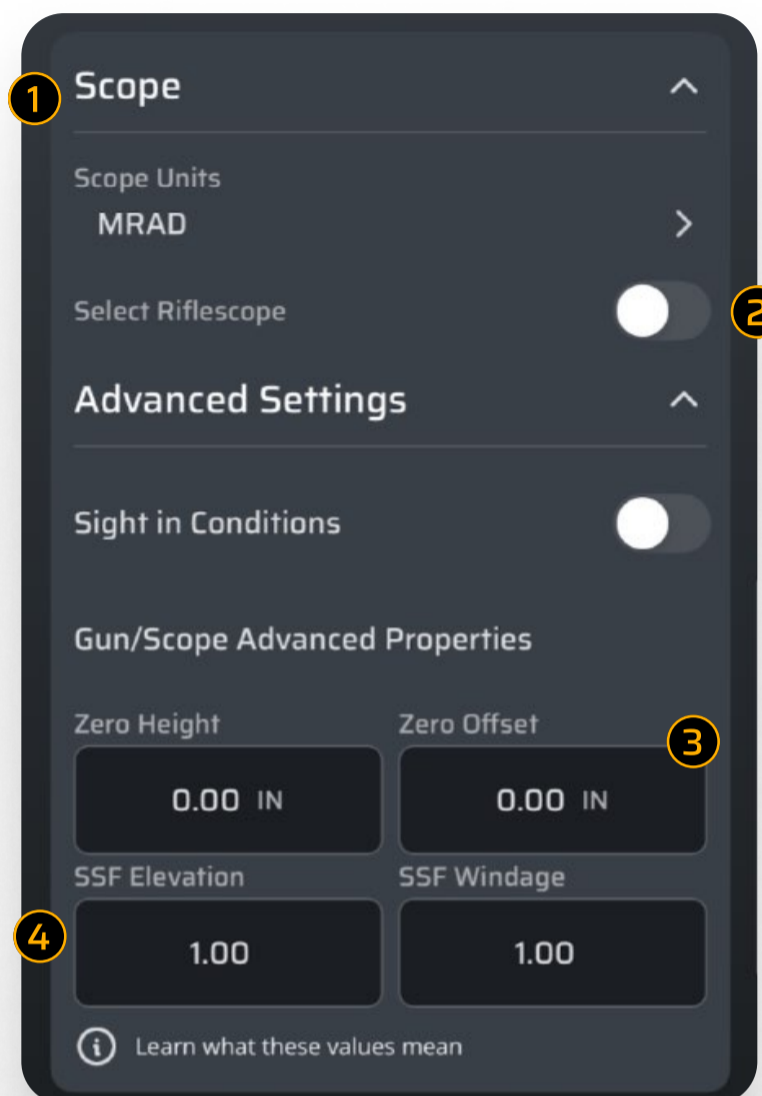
1 Scope

Scope Units
MRAD

Select Riflescope 2

Advanced Settings

Sight in Conditions

Gun/Scope Advanced Properties

Zero Height
0.00 IN

Zero Offset 3
0.00 IN

SSF Elevation
4
1.00

SSF Windage
1.00

Learn what these values mean